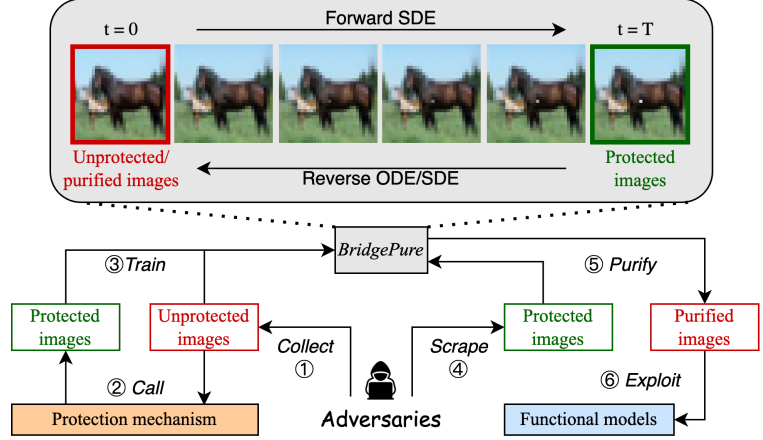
t = 0

Forward SDE

t = T

Unprotected/ purified images

Reverse ODE/SDE

Protected images

BridgePure

③ Train

⑤ Purify

Protected images

Unprotected images

Collect ①

Scrape ④

Protected images

Purified images

② Call

⑥ Exploit

Protection mechanism

Adversaries

Functional models